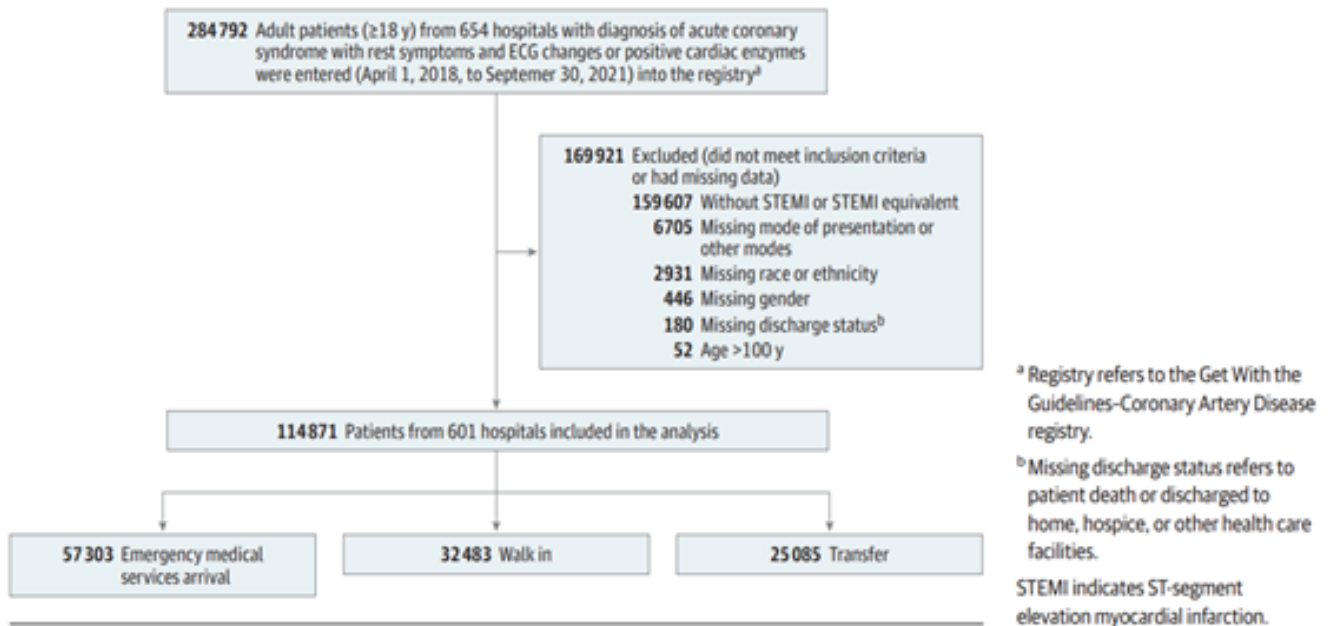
**284 792** Adult patients (≥18 y) from 654 hospitals with diagnosis of acute coronary syndrome with rest symptoms and ECG changes or positive cardiac enzymes were entered (April 1, 2018, to Septemer 30, 2021) into the registry$^a$

**169 921** Excluded (did not meet inclusion criteria or had missing data)
**159 607** Without STEMI or STEMI equivalent
**6705** Missing mode of presentation or other modes
**2931** Missing race or ethnicity
**446** Missing gender
**180** Missing discharge status$^b$
**52** Age >100 y

**114 871** Patients from 601 hospitals included in the analysis

**57 303** Emergency medical services arrival

**32 483** Walk in

**25 085** Transfer

$^a$ Registry refers to the Get With the Guidelines-Coronary Artery Disease registry.

$^b$ Missing discharge status refers to patient death or discharged to home, hospice, or other health care facilities.

STEMI indicates ST-segment elevation myocardial infarction.